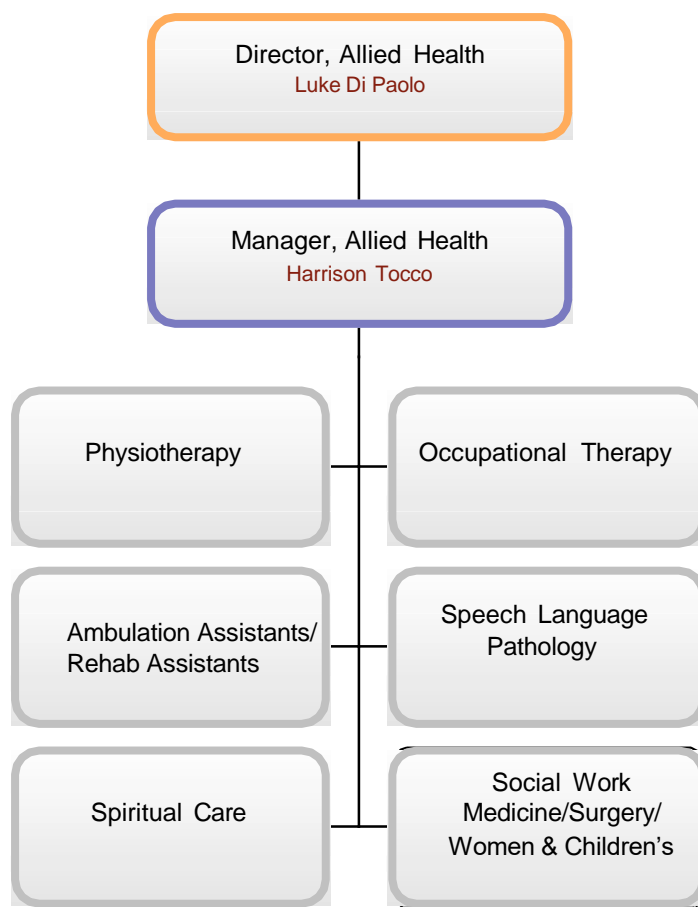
Director, Allied Health
Luke Di Paolo

Manager, Allied Health
Harrison Tocco

Physiotherapy

Occupational Therapy

Ambulation Assistants/ Rehab Assistants

Speech Language Pathology

Spiritual Care

Social Work Medicine/Surgery/ Women & Children's